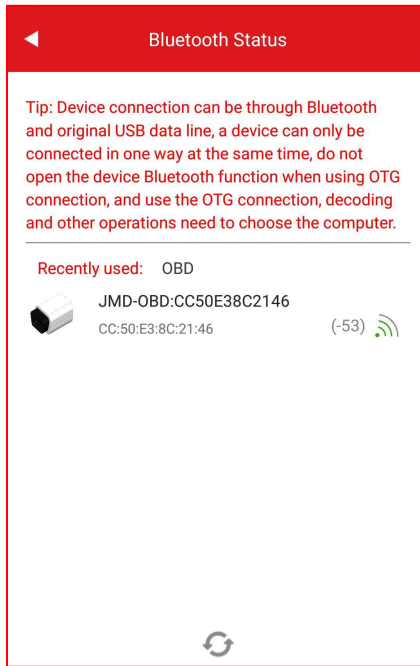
Bluetooth Status

Tip: Device connection can be through Bluetooth and original USB data line, a device can only be connected in one way at the same time, do not open the device Bluetooth function when using OTG connection, and use the OTG connection, decoding and other operations need to choose the computer.

Recently used: OBD

JMD-OBD:CC50E38C2146
CC:50:E3:8C:21:46
(-53)